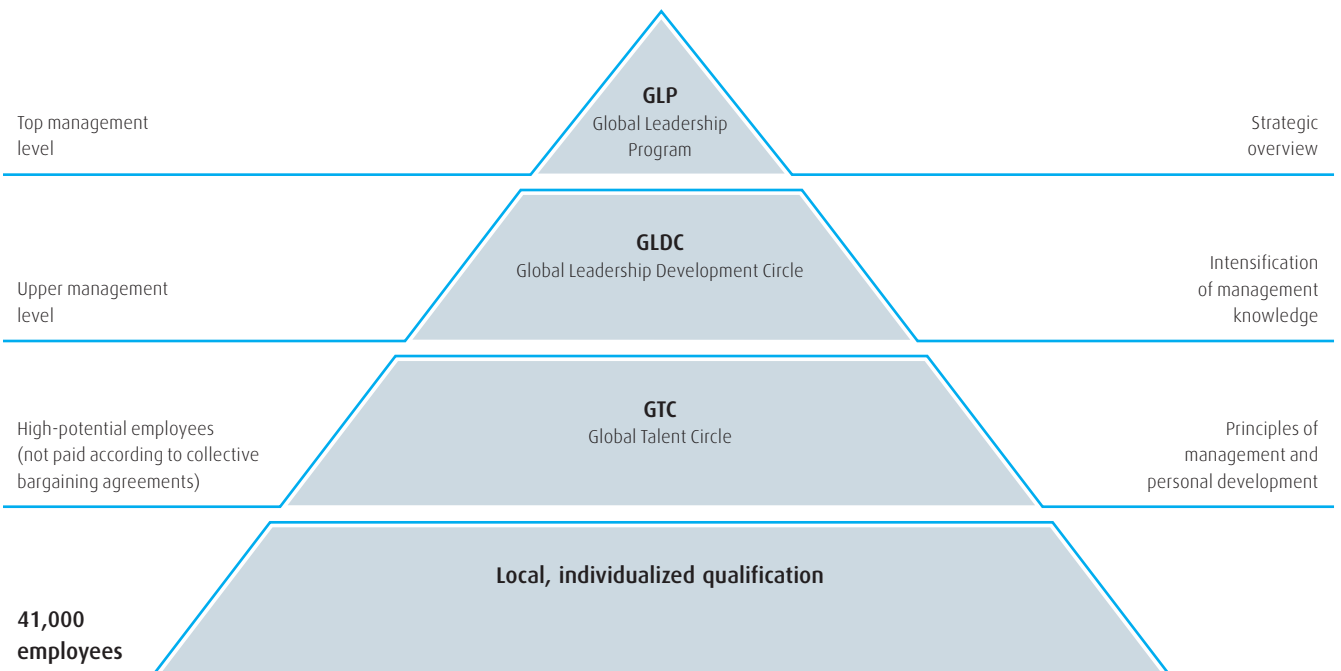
Top management level

GLP
Global Leadership Program

Strategic overview

Upper management level

GLDC
Global Leadership Development Circle

Intensification of management knowledge

High-potential employees (not paid according to collective bargaining agreements)

GTC
Global Talent Circle

Principles of management and personal development

41,000 employees

Local, individualized qualification